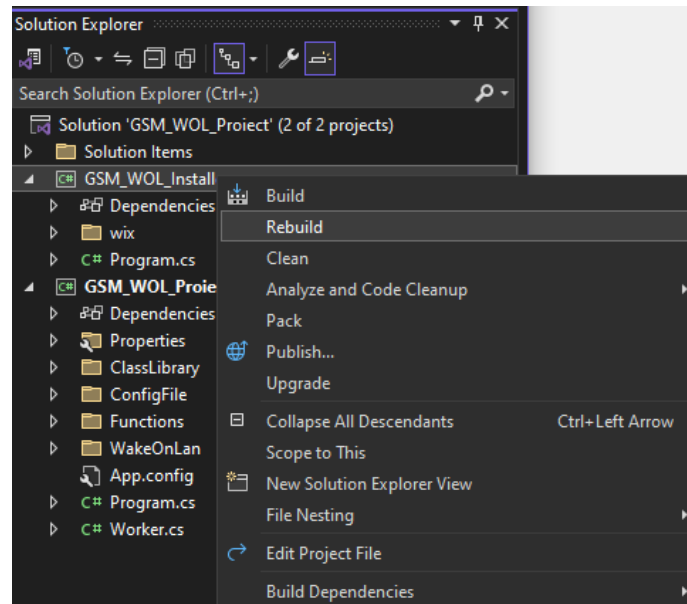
Solution Explorer

Search Solution Explorer (Ctrl+;)

Solution 'GSM_WOL_Proiect' (2 of 2 projects)
Solution Items
GSM_WOL_Install
Dependencies
wix
Program.cs
GSM_WOL_Proie
Dependencies
Properties
ClassLibrary
ConfigFile
Functions
WakeOnLan
App.config
Program.cs
Worker.cs

Build
Rebuild
Clean
Analyze and Code Cleanup
Pack
Publish...
Upgrade
Collapse All Descendants Ctrl+Left Arrow
Scope to This
New Solution Explorer View
File Nesting
Edit Project File
Build Dependencies